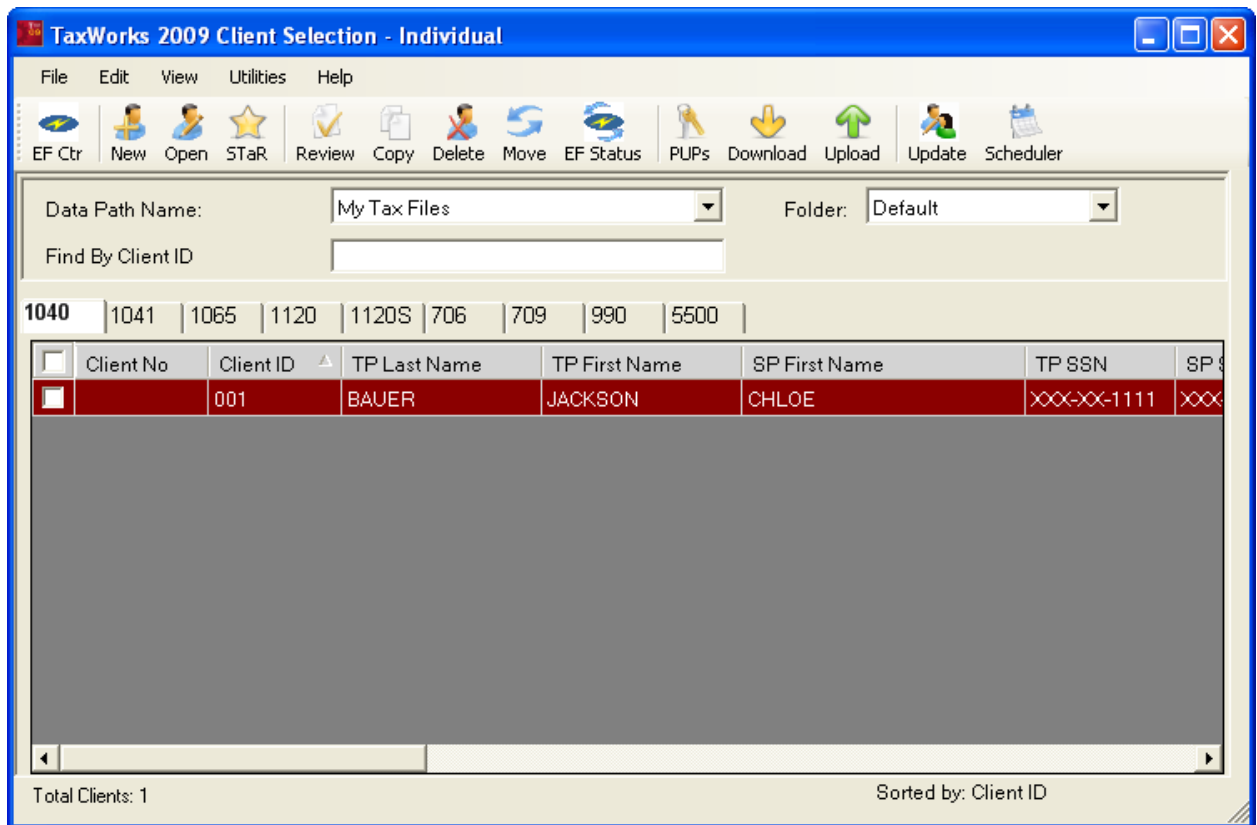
TaxWorks 2009 Client Selection - Individual

File Edit View Utilities Help

EF Ctr New Open STaR Review Copy Delete Move EF Status PUPs Download Upload Update Scheduler

Data Path Name: My Tax Files

Folder: Default

Find By Client ID

1040 1041 1065 1120 1120S 706 709 990 5500

| | Client No | Client ID | TP Last Name | TP First Name | SP First Name | TP SSN | SP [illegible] |
|---|---|---|---|---|---|---|---|
| | | 001 | BAUER | JACKSON | CHLOE | XXX-XX-1111 | XXX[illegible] |

Total Clients: 1

Sorted by: Client ID